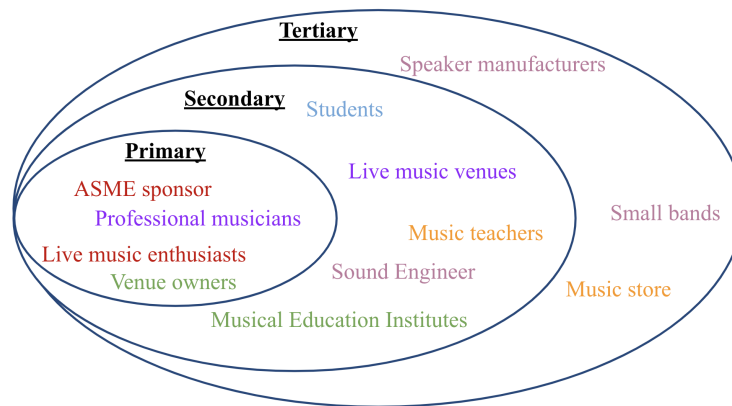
Tertiary
Speaker manufacturers
Secondary
Students
Primary
Live music venues
ASME sponsor
Professional musicians
Small bands
Music teachers
Live music enthusiasts
Sound Engineer
Venue owners
Music store
Musical Education Institutes